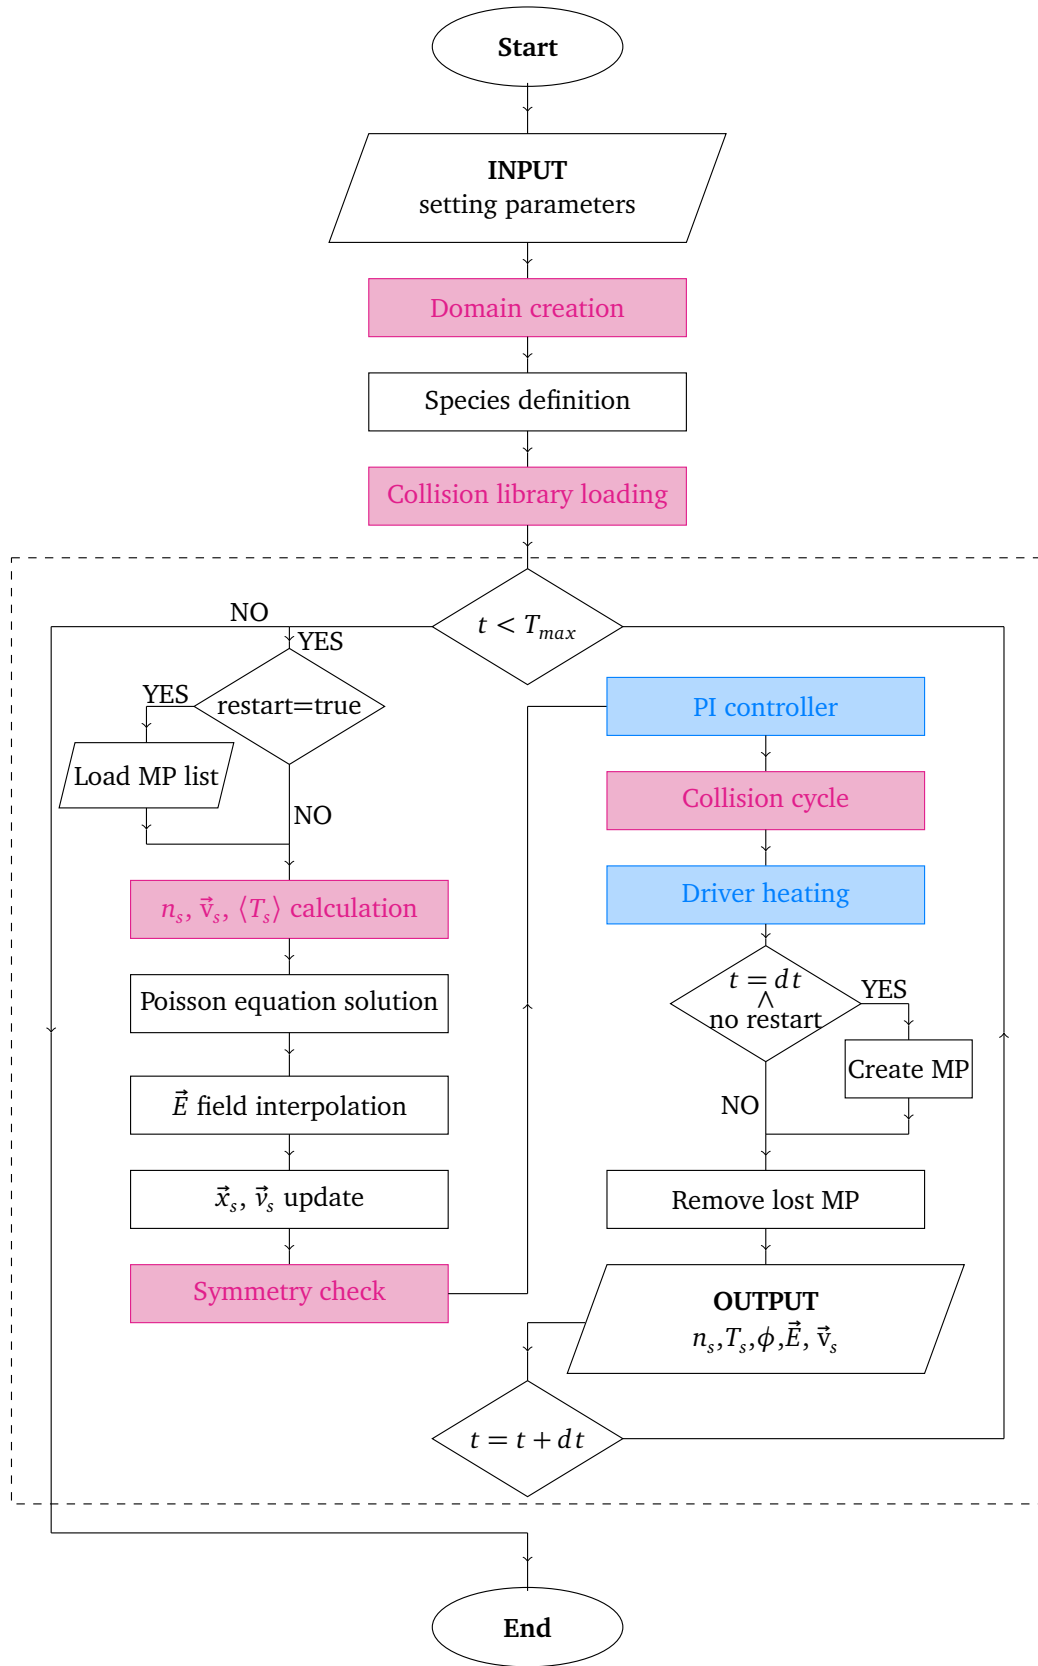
Start

INPUT
setting parameters

Domain creation

Species definition

Collision library loading

$t < T_{max}$

NO

YES

restart=true

YES

Load MP list

NO

$n_s$, $\vec{v}_s$, $\langle T_s \rangle$ calculation

Poisson equation solution

$\vec{E}$ field interpolation

$\vec{x}_s$, $\vec{v}_s$ update

Symmetry check

PI controller

Collision cycle

Driver heating

$t = dt$
$\wedge$
no restart

YES

Create MP

NO

Remove lost MP

OUTPUT
$n_s$,$T_s$,$\phi$,$\vec{E}$, $\vec{v}_s$

$t = t + dt$

End